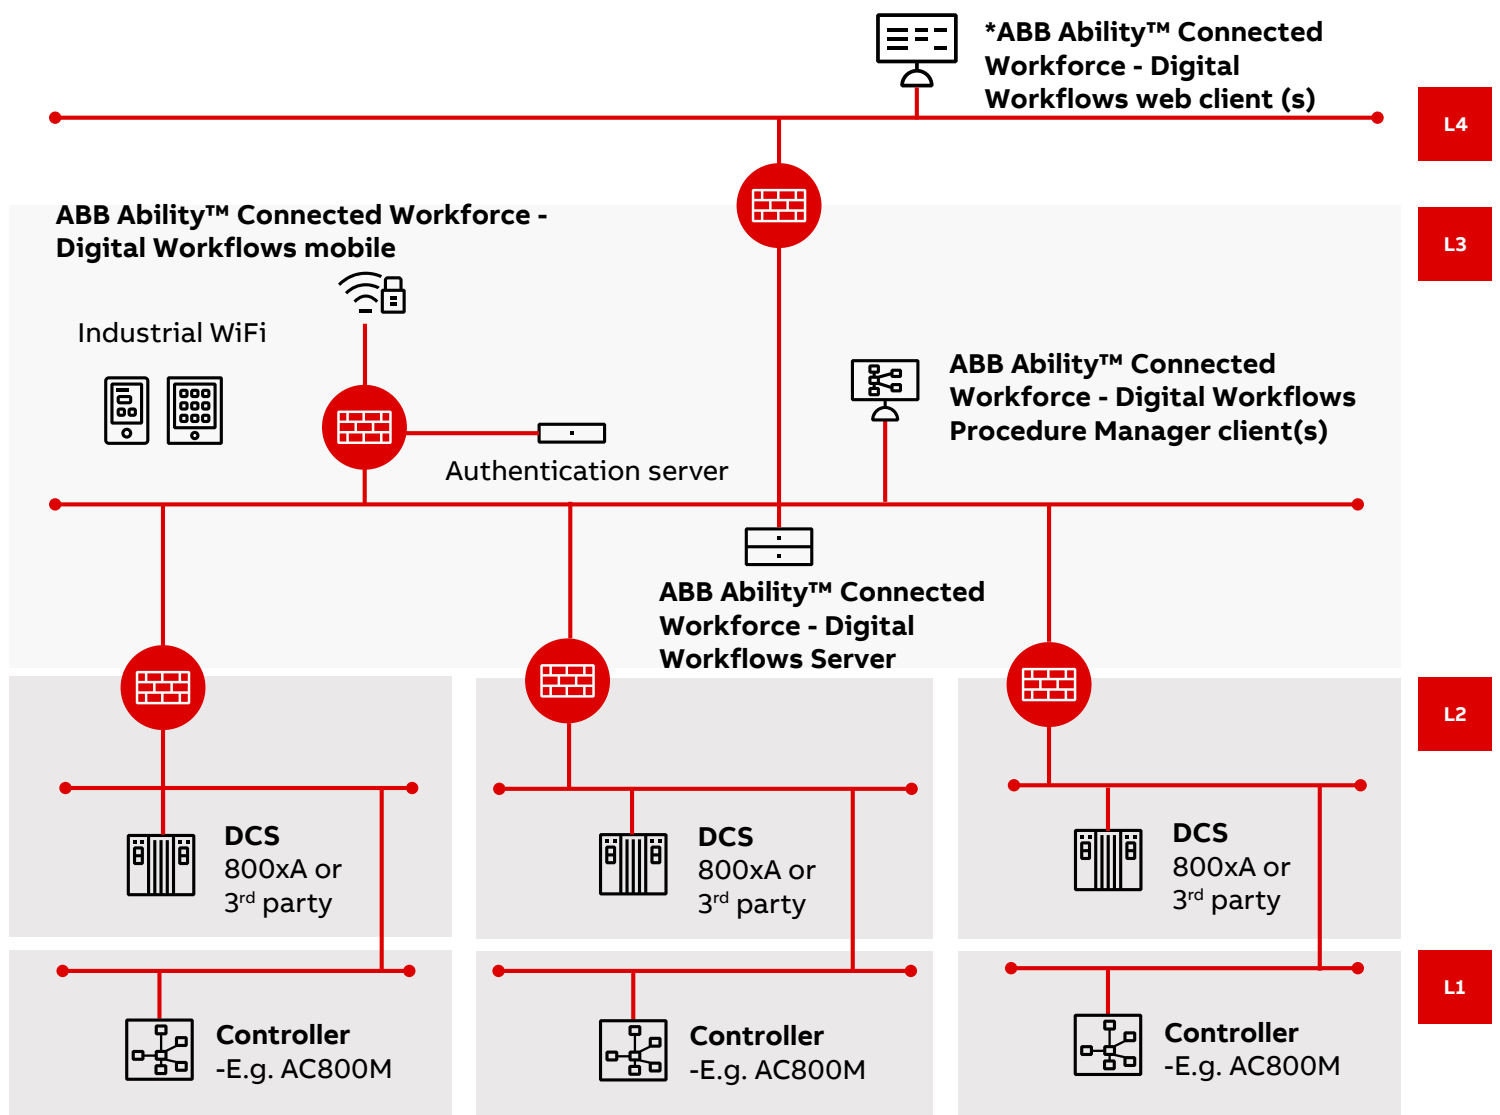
*ABB Ability™ Connected Workforce - Digital Workflows web client (s)

L4

ABB Ability™ Connected Workforce - Digital Workflows mobile

L3

Industrial WiFi

Authentication server

ABB Ability™ Connected Workforce - Digital Workflows Procedure Manager client(s)

ABB Ability™ Connected Workforce - Digital Workflows Server

L2

DCS
800xA or
3$^{rd}$ party

DCS
800xA or
3$^{rd}$ party

DCS
800xA or
3$^{rd}$ party

L1

Controller
-E.g. AC800M

Controller
-E.g. AC800M

Controller
-E.g. AC800M